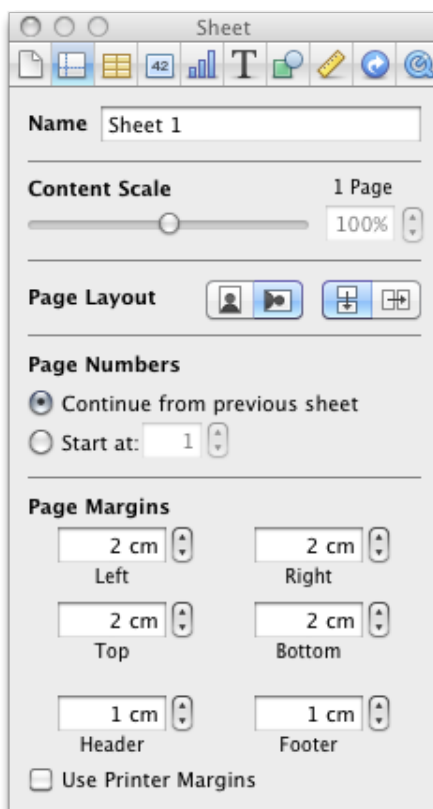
Sheet

42

Name Sheet 1

Content Scale
1 Page
100%

Page Layout

Page Numbers
Continue from previous sheet
Start at: 1

Page Margins
2 cm
Left
2 cm
Right
2 cm
Top
2 cm
Bottom
1 cm
Header
1 cm
Footer
Use Printer Margins